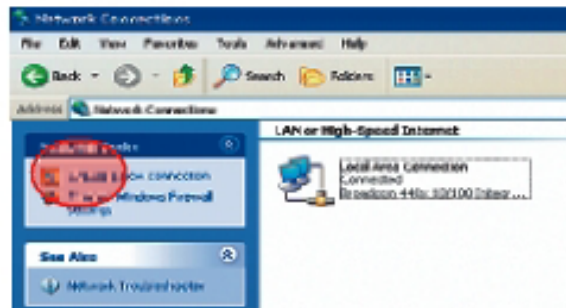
Network Connections

File Edit View Favorites Tools Advanced Help

Back Search Folders

Address Network Connections

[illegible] Tasks

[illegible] connection

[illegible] Windows Firewall settings

See Also

Network Troubleshooter

LAN or High-Speed Internet

Local Area Connection
Connected
Broadcom 440x 10/100 Integr...